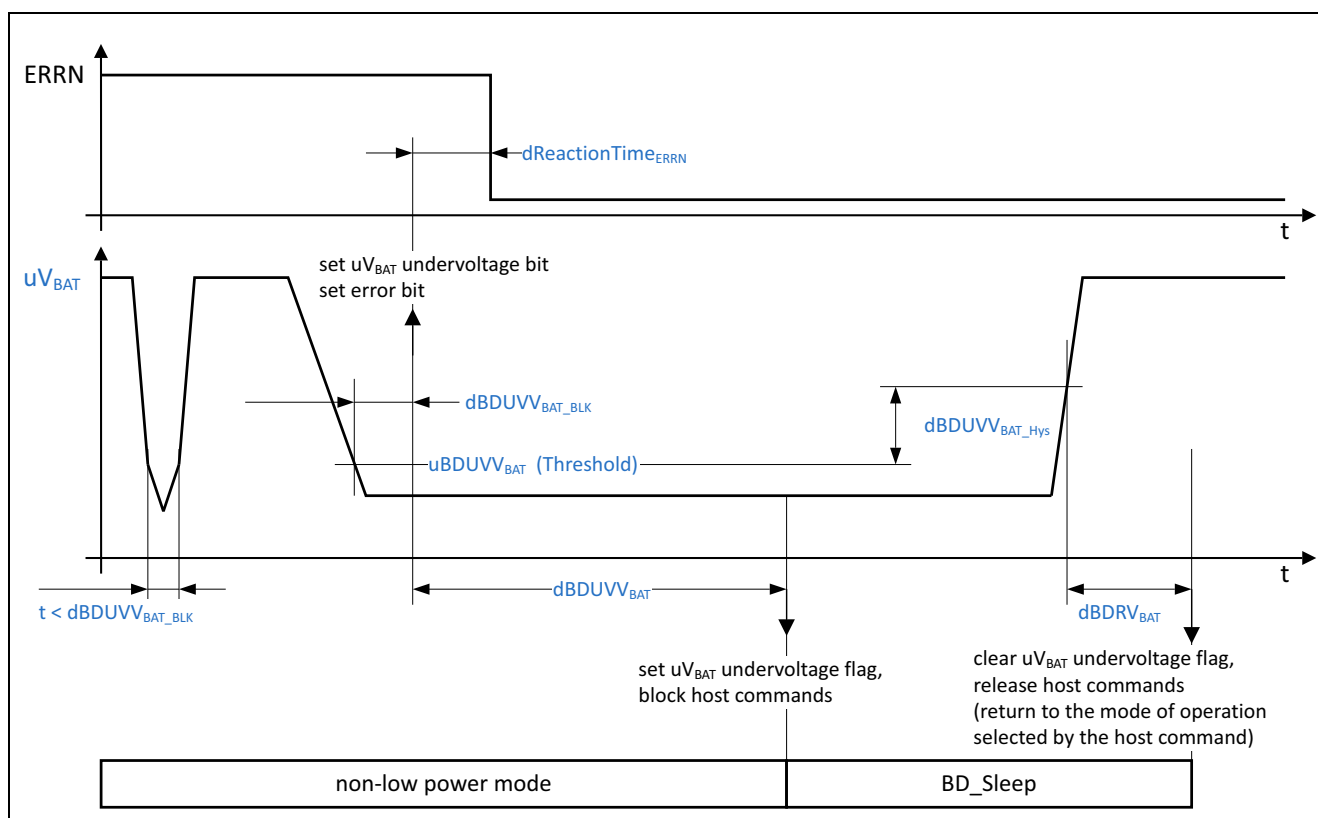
ERRN

dReactionTime$_{ERRN}$

t

$uV_{BAT}$

set $uV_{BAT}$ undervoltage bit
set error bit

dBDUVV$_{BAT\_BLK}$

dBDUVV$_{BAT\_Hys}$

uBDUVV$_{BAT}$ (Threshold)

t

t < dBDUVV$_{BAT\_BLK}$

dBDUVV$_{BAT}$

dBDRV$_{BAT}$

set $uV_{BAT}$ undervoltage flag,
block host commands

clear $uV_{BAT}$ undervoltage flag,
release host commands
(return to the mode of operation selected by the host command)

| non-low power mode | BD_Sleep |
|---|---|